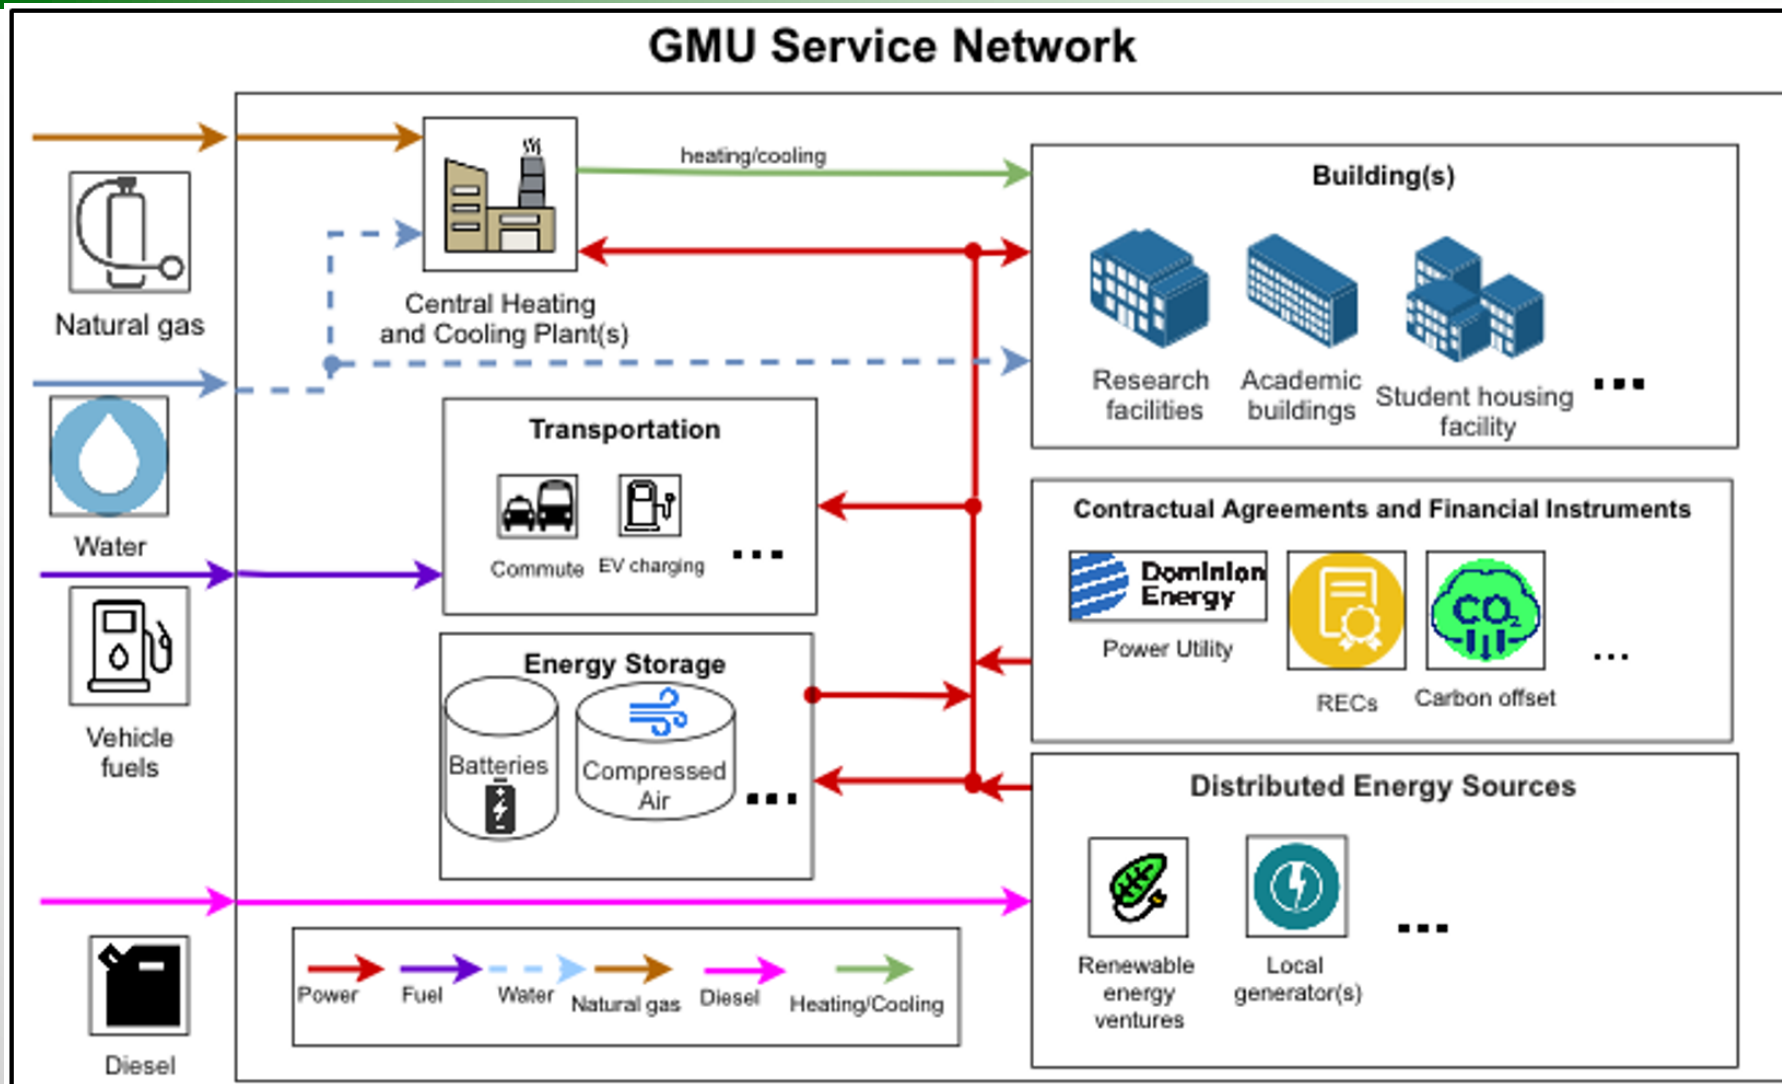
GMU Service Network

Natural gas

Water

Vehicle fuels

Diesel

heating/cooling

Central Heating and Cooling Plant(s)

Building(s)

Research facilities

Academic buildings

Student housing facility

...

Transportation

Commute

EV charging

...

Contractual Agreements and Financial Instruments

Dominion Energy

Power Utility

RECs

$CO_2$

Carbon offset

...

Energy Storage

Batteries

Compressed Air

...

Distributed Energy Sources

Renewable energy ventures

Local generator(s)

...

Power

Fuel

Water

Natural gas

Diesel

Heating/Cooling